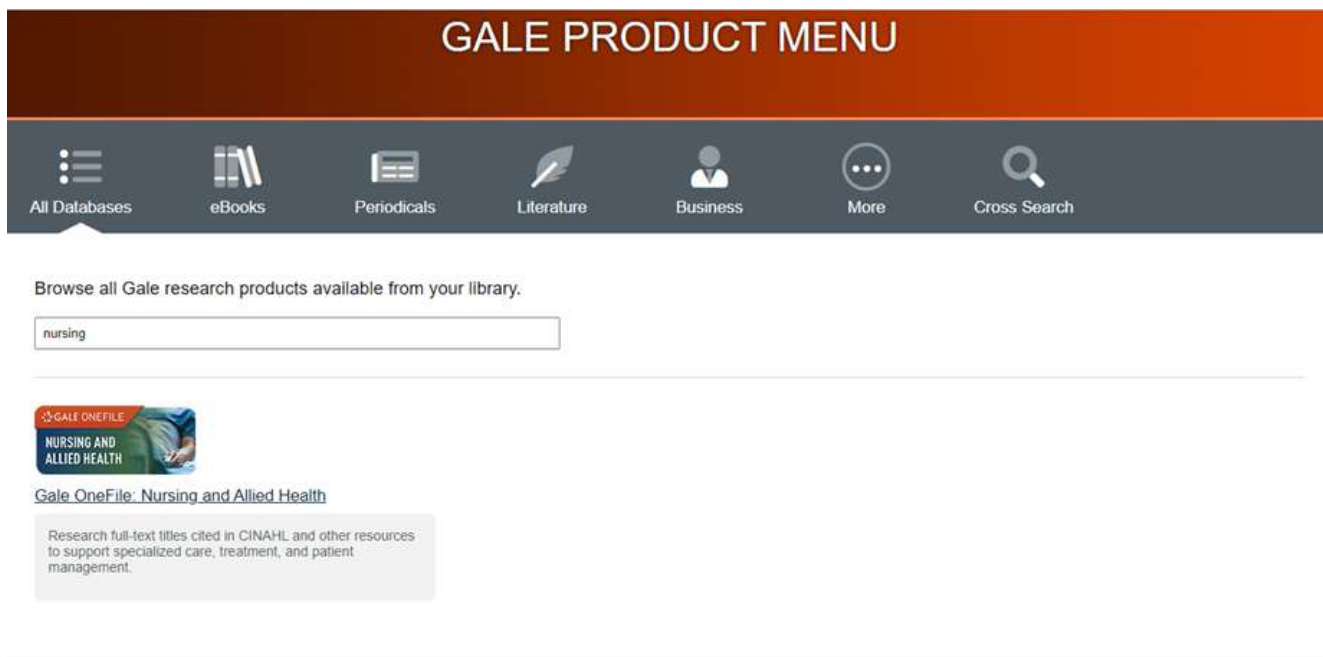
GALE PRODUCT MENU

All Databases
eBooks
Periodicals
Literature
Business
More
Cross Search

Browse all Gale research products available from your library.

nursing

GALE ONEFILE
NURSING AND ALLIED HEALTH

Gale OneFile: Nursing and Allied Health

Research full-text titles cited in CINAHL and other resources to support specialized care, treatment, and patient management.